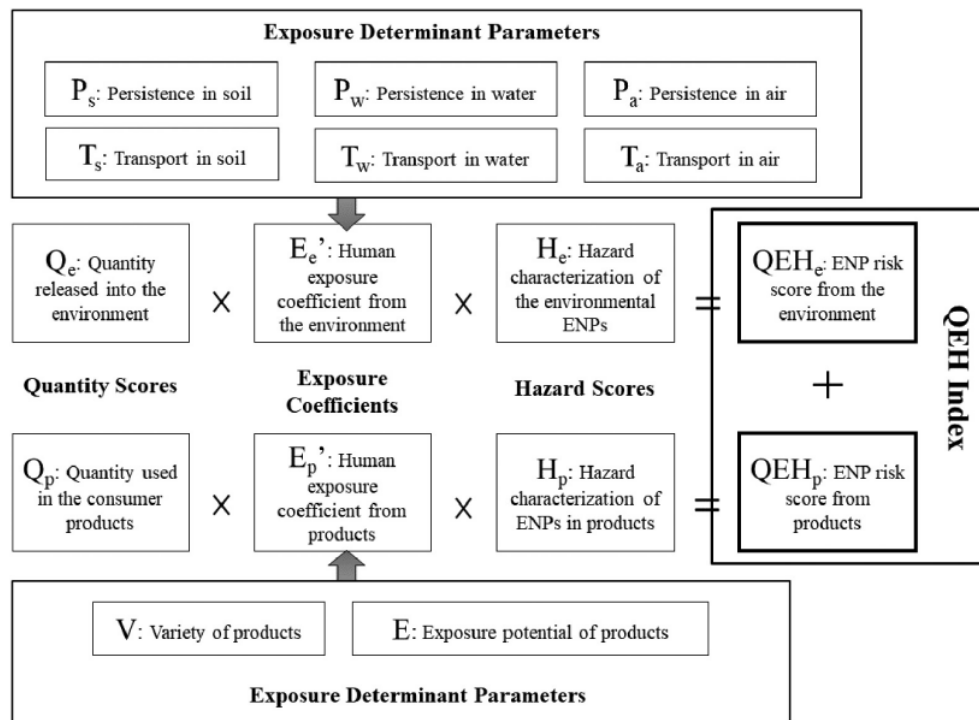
Exposure Determinant Parameters

$P_s$: Persistence in soil

$P_w$: Persistence in water

$P_a$: Persistence in air

$T_s$: Transport in soil

$T_w$: Transport in water

$T_a$: Transport in air

$Q_e$: Quantity released into the environment

X

$E_e$': Human exposure coefficient from the environment

X

$H_e$: Hazard characterization of the environmental ENPs

=

$QEH_e$: ENP risk score from the environment

+

$QEH_p$: ENP risk score from products

QEH Index

Quantity Scores

Exposure Coefficients

Hazard Scores

$Q_p$: Quantity used in the consumer products

X

$E_p$': Human exposure coefficient from products

X

$H_p$: Hazard characterization of ENPs in products

=

V: Variety of products

E: Exposure potential of products

Exposure Determinant Parameters